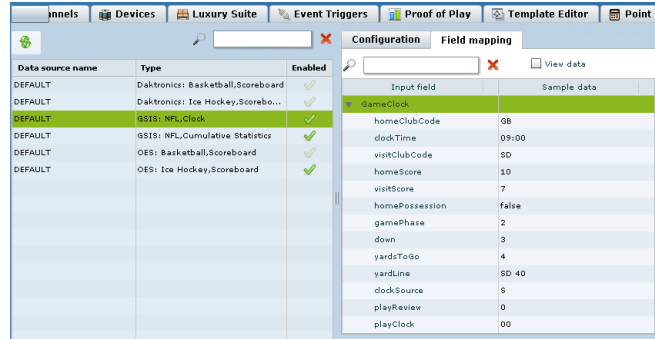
nnels | Devices | Luxury Suite | Event Triggers | Proof of Play | Template Editor | Point

| Data source name | Type | Enabled |
|---|---|---|
| DEFAULT | Daktronics: Basketball,Scoreboard | |
| DEFAULT | Daktronics: Ice Hockey,Scorebo... | |
| DEFAULT | GSIS: NFL,Clock | |
| DEFAULT | GSIS: NFL,Cumulative Statistics | |
| DEFAULT | OES: Basketball,Scoreboard | |
| DEFAULT | OES: Ice Hockey,Scoreboard | |

Configuration | Field mapping

View data

| Input field | Sample data |
|---|---|
| GameClock | |
| homeClubCode | GB |
| clockTime | 09:00 |
| visitClubCode | SD |
| homeScore | 10 |
| visitScore | 7 |
| homePossession | false |
| gamePhase | 2 |
| down | 3 |
| yardsToGo | 4 |
| yardLine | SD 40 |
| clockSource | S |
| playReview | 0 |
| playClock | 00 |